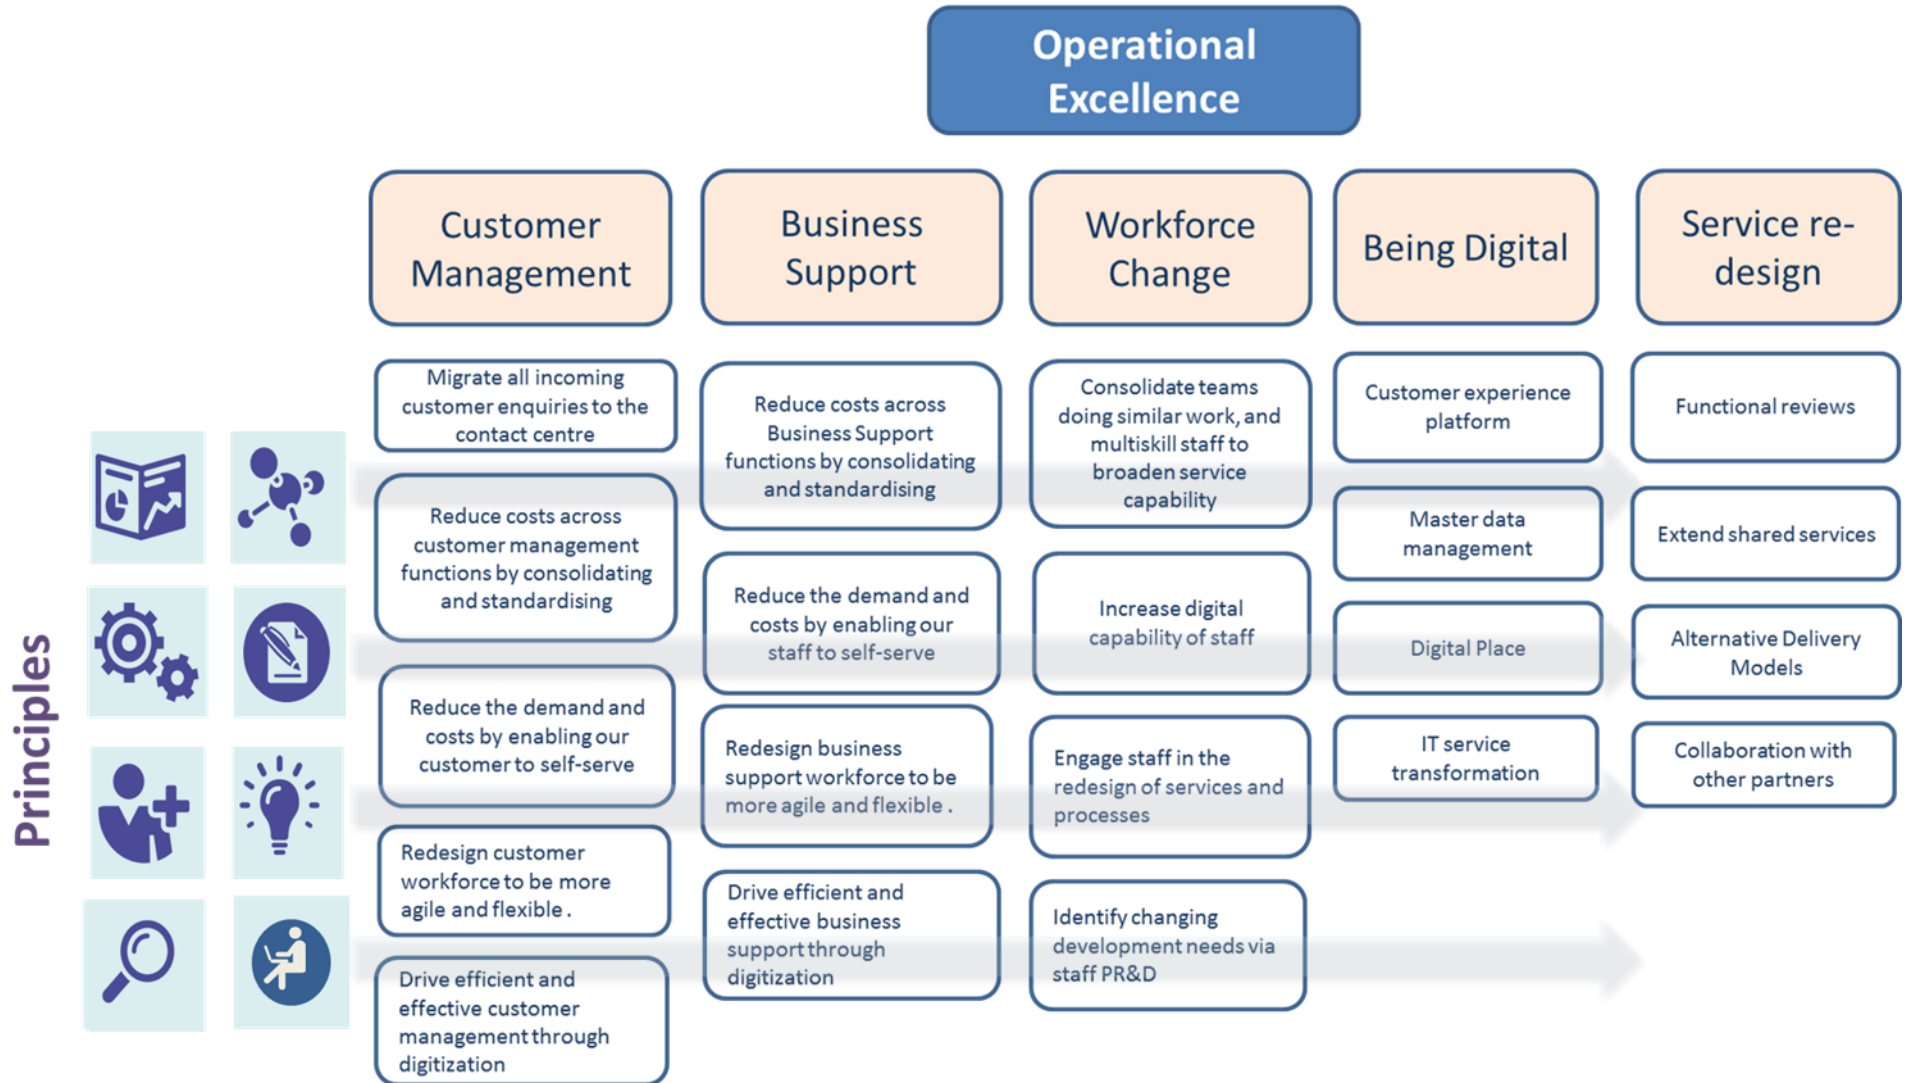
Operational Excellence

Principles

Customer Management

Migrate all incoming customer enquiries to the contact centre

Reduce costs across customer management functions by consolidating and standardising

Reduce the demand and costs by enabling our customer to self-serve

Redesign customer workforce to be more agile and flexible .

Drive efficient and effective customer management through digitization

Business Support

Reduce costs across Business Support functions by consolidating and standardising

Reduce the demand and costs by enabling our staff to self-serve

Redesign business support workforce to be more agile and flexible .

Drive efficient and effective business support through digitization

Workforce Change

Consolidate teams doing similar work, and multiskill staff to broaden service capability

Increase digital capability of staff

Engage staff in the redesign of services and processes

Identify changing development needs via staff PR&D

Being Digital

Customer experience platform

Master data management

Digital Place

IT service transformation

Service re-design

Functional reviews

Extend shared services

Alternative Delivery Models

Collaboration with other partners